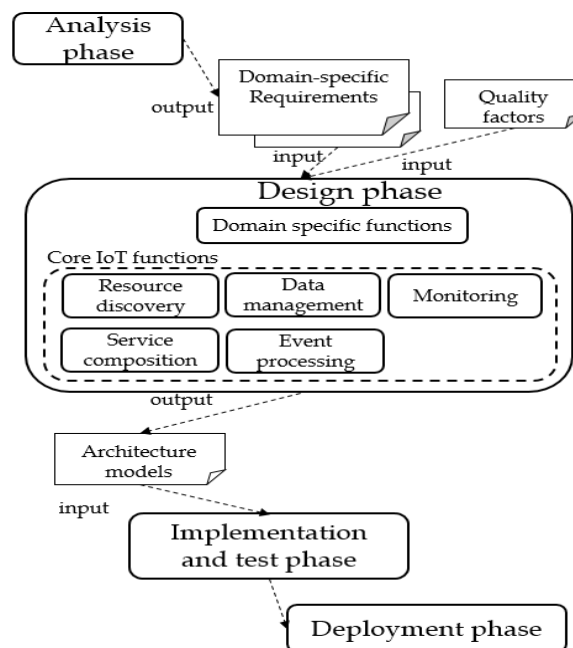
Analysis phase

output

Domain-specific Requirements

Quality factors

input

input

Design phase

Domain specific functions

Core IoT functions

Resource discovery

Data management

Monitoring

Service composition

Event processing

output

Architecture models

input

Implementation and test phase

Deployment phase